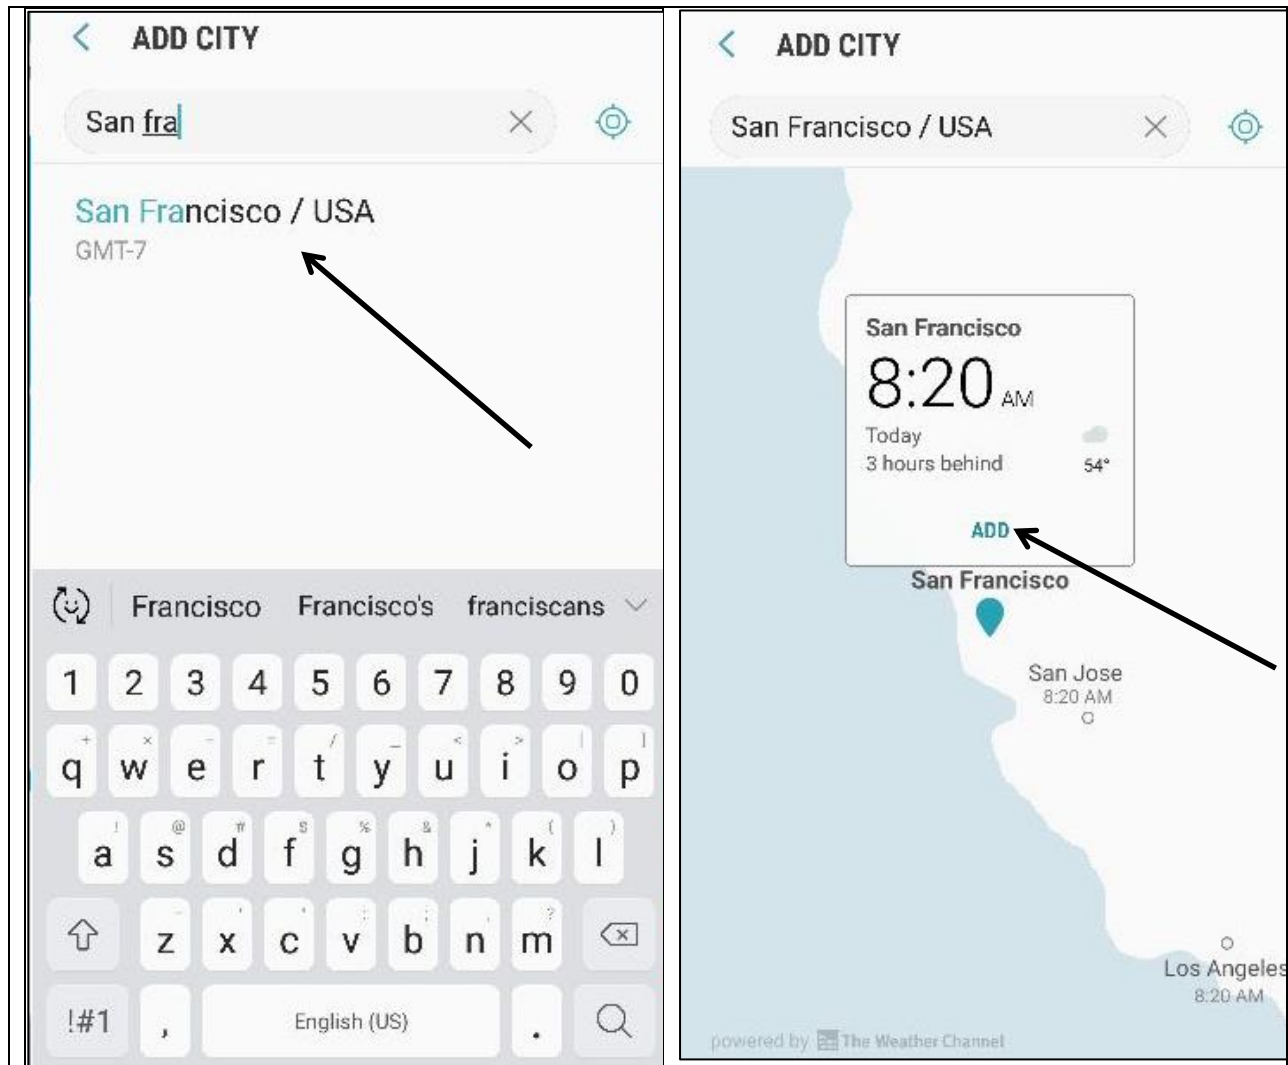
ADD CITY

San fra

San Francisco / USA
GMT-7

Francisco Francisco's franciscans

1 2 3 4 5 6 7 8 9 0
q w e r t y u i o p
a s d f g h j k l
z x c v b n m
!#1 , English (US) .

ADD CITY

San Francisco / USA

San Francisco
8:20 AM
Today
3 hours behind 54°
ADD

San Francisco
San Jose
8:20 AM
Los Angeles
8:20 AM

powered by The Weather Channel